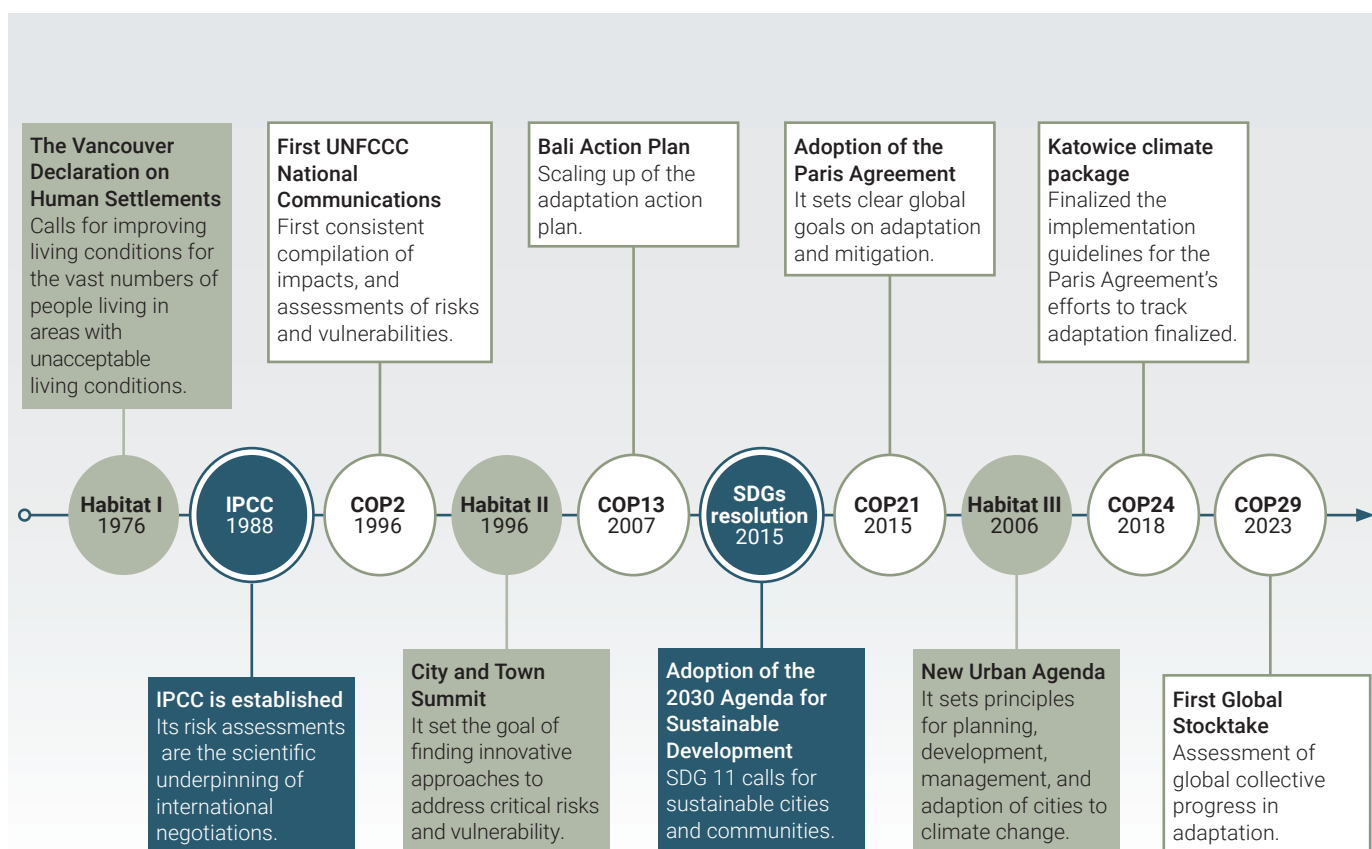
**The Vancouver Declaration on Human Settlements**
Calls for improving living conditions for the vast numbers of people living in areas with unacceptable living conditions.

**First UNFCCC National Communications**
First consistent compilation of impacts, and assessments of risks and vulnerabilities.

**Bali Action Plan**
Scaling up of the adaptation action plan.

**Adoption of the Paris Agreement**
It sets clear global goals on adaptation and mitigation.

**Katowice climate package**
Finalized the implementation guidelines for the Paris Agreement's efforts to track adaptation finalized.

Habitat I 1976

IPCC 1988

COP2 1996

Habitat II 1996

COP13 2007

SDGs resolution 2015

COP21 2015

Habitat III 2006

COP24 2018

COP29 2023

**IPCC is established**
Its risk assessments are the scientific underpinning of international negotiations.

**City and Town Summit**
It set the goal of finding innovative approaches to address critical risks and vulnerability.

**Adoption of the 2030 Agenda for Sustainable Development**
SDG 11 calls for sustainable cities and communities.

**New Urban Agenda**
It sets principles for planning, development, management, and adaption of cities to climate change.

**First Global Stocktake**
Assessment of global collective progress in adaptation.